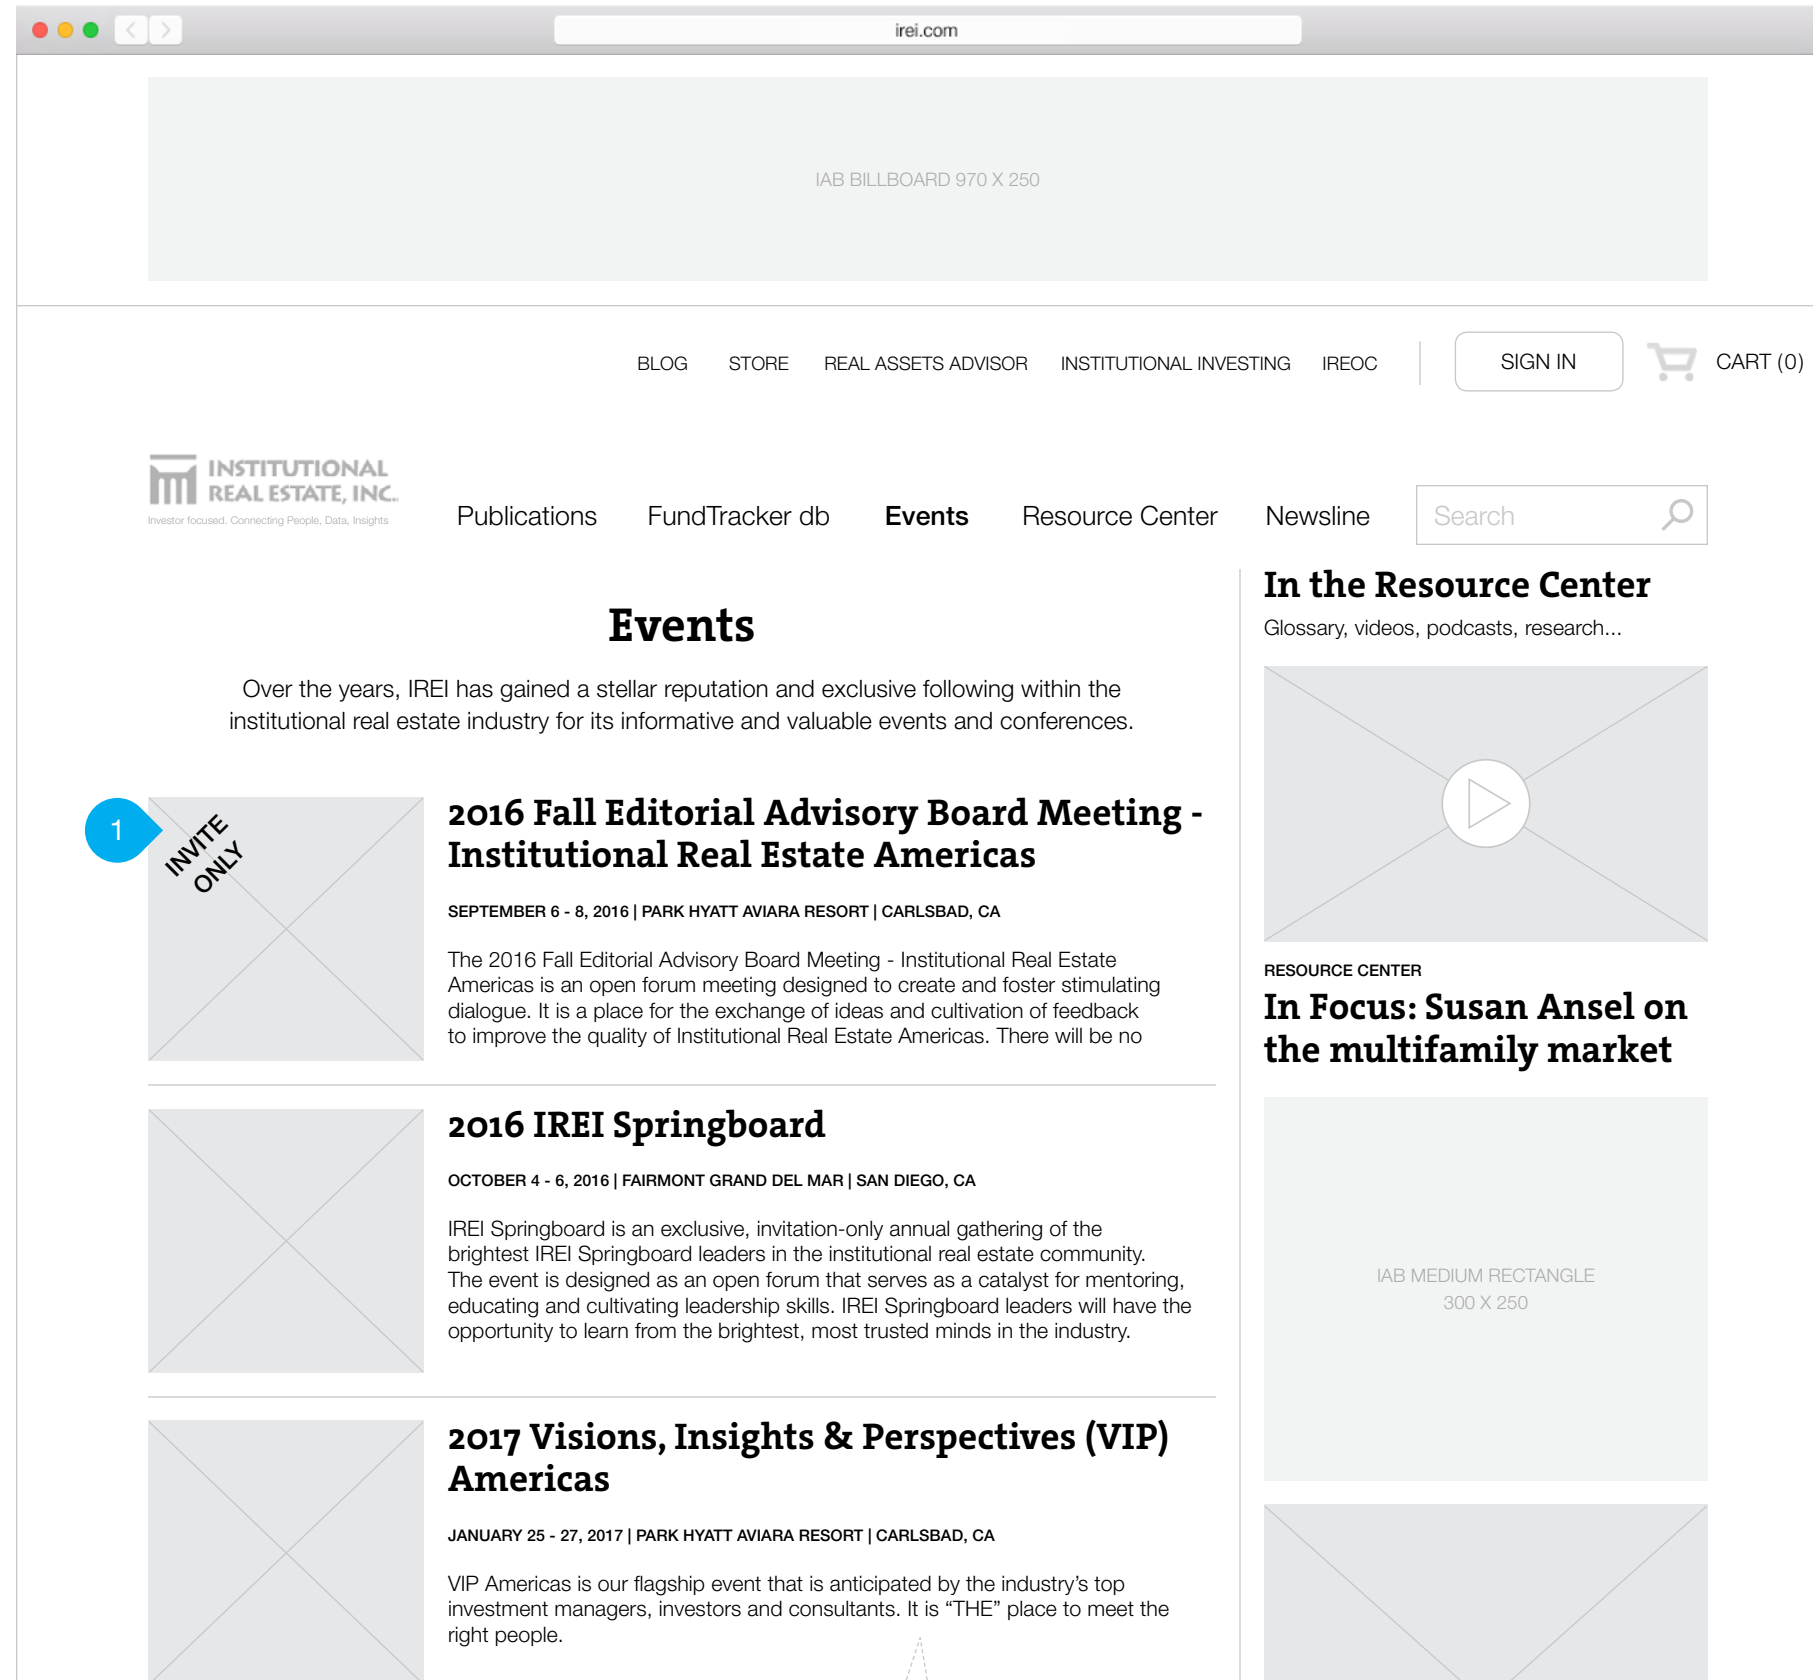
irei.com

IAB BILLBOARD 970 X 250

BLOG STORE REAL ASSETS ADVISOR INSTITUTIONAL INVESTING IREOC

SIGN IN

CART (0)

INSTITUTIONAL REAL ESTATE, INC.
Investor focused. Connecting People, Data, Insights

Publications FundTracker db Events Resource Center Newsline

Search

Events

Over the years, IREI has gained a stellar reputation and exclusive following within the institutional real estate industry for its informative and valuable events and conferences.

1

INVITE ONLY

2016 Fall Editorial Advisory Board Meeting - Institutional Real Estate Americas

SEPTEMBER 6 - 8, 2016 | PARK HYATT AVIARA RESORT | CARLSBAD, CA

The 2016 Fall Editorial Advisory Board Meeting - Institutional Real Estate Americas is an open forum meeting designed to create and foster stimulating dialogue. It is a place for the exchange of ideas and cultivation of feedback to improve the quality of Institutional Real Estate Americas. There will be no

2016 IREI Springboard

OCTOBER 4 - 6, 2016 | FAIRMONT GRAND DEL MAR | SAN DIEGO, CA

IREI Springboard is an exclusive, invitation-only annual gathering of the brightest IREI Springboard leaders in the institutional real estate community. The event is designed as an open forum that serves as a catalyst for mentoring, educating and cultivating leadership skills. IREI Springboard leaders will have the opportunity to learn from the brightest, most trusted minds in the industry.

2017 Visions, Insights & Perspectives (VIP) Americas

JANUARY 25 - 27, 2017 | PARK HYATT AVIARA RESORT | CARLSBAD, CA

VIP Americas is our flagship event that is anticipated by the industry’s top investment managers, investors and consultants. It is “THE” place to meet the right people.

In the Resource Center

Glossary, videos, podcasts, research...

RESOURCE CENTER

In Focus: Susan Ansel on the multifamily market

IAB MEDIUM RECTANGLE
300 X 250